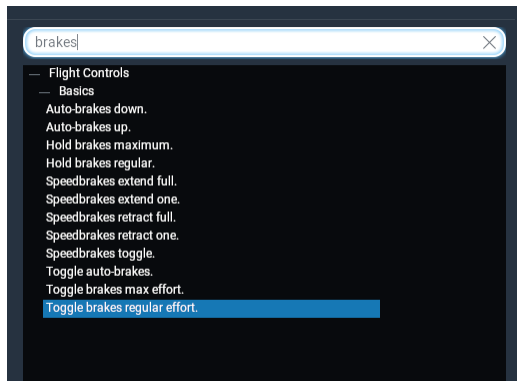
brakes

— Flight Controls
— Basics
Auto-brakes down.
Auto-brakes up.
Hold brakes maximum.
Hold brakes regular.
Speedbrakes extend full.
Speedbrakes extend one.
Speedbrakes retract full.
Speedbrakes retract one.
Speedbrakes toggle.
Toggle auto-brakes.
Toggle brakes max effort.
Toggle brakes regular effort.